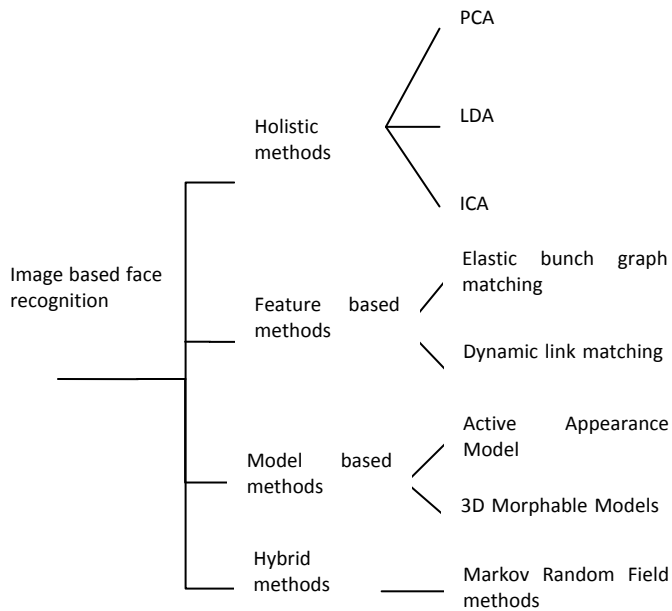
Image based face recognition

Holistic methods

PCA

LDA

ICA

Feature based methods

Elastic bunch graph matching

Dynamic link matching

Model based methods

Active Appearance Model

3D Morphable Models

Hybrid methods

Markov Random Field methods